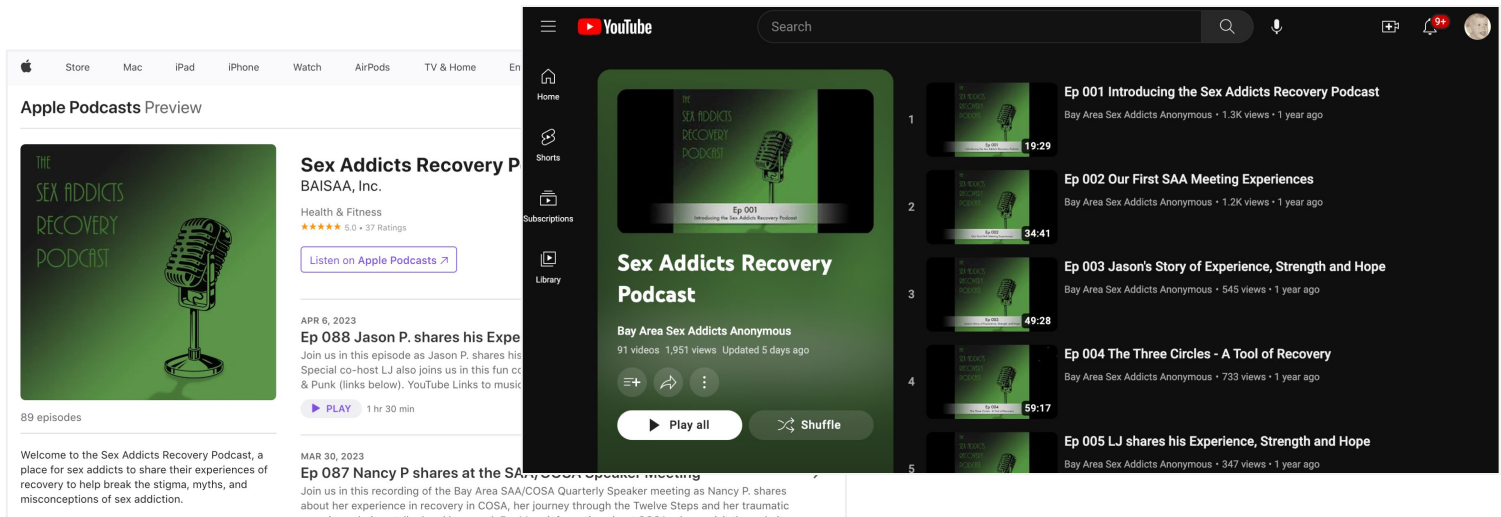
Store Mac iPad iPhone Watch AirPods TV & Home En

Apple Podcasts Preview

THE SEX ADDICTS RECOVERY PODCAST

89 episodes

Welcome to the Sex Addicts Recovery Podcast, a place for sex addicts to share their experiences of recovery to help break the stigma, myths, and misconceptions of sex addiction.

Sex Addicts Recovery P
BAISAA, Inc.

Health & Fitness
★★★★★ 5.0 • 37 Ratings

Listen on Apple Podcasts ↗

APR 6, 2023
Ep 088 Jason P. shares his Expe
Join us in this episode as Jason P. shares his
Special co-host LJ also joins us in this fun co
& Punk (links below). YouTube Links to music

▶ PLAY 1 hr 30 min

MAR 30, 2023
Ep 087 Nancy P shares at the SAA/COSA Speaker Meeting
Join us in this recording of the Bay Area SAA/COSA Quarterly Speaker meeting as Nancy P. shares about her experience in recovery in COSA, her journey through the Twelve Steps and her traumatic

YouTube
Search
9+

Home
Shorts
Subscriptions
Library

THE SEX ADDICTS RECOVERY PODCAST
Ep 001
Introducing the Sex Addicts Recovery Podcast

Sex Addicts Recovery Podcast
Bay Area Sex Addicts Anonymous
91 videos 1,951 views Updated 5 days ago

Play all
Shuffle

1 19:29 Ep 001 Introducing the Sex Addicts Recovery Podcast
Bay Area Sex Addicts Anonymous • 1.3K views • 1 year ago

2 34:41 Ep 002 Our First SAA Meeting Experiences
Bay Area Sex Addicts Anonymous • 1.2K views • 1 year ago

3 49:28 Ep 003 Jason's Story of Experience, Strength and Hope
Bay Area Sex Addicts Anonymous • 545 views • 1 year ago

4 59:17 Ep 004 The Three Circles - A Tool of Recovery
Bay Area Sex Addicts Anonymous • 733 views • 1 year ago

5 Ep 005 LJ shares his Experience, Strength and Hope
Bay Area Sex Addicts Anonymous • 347 views • 1 year ago